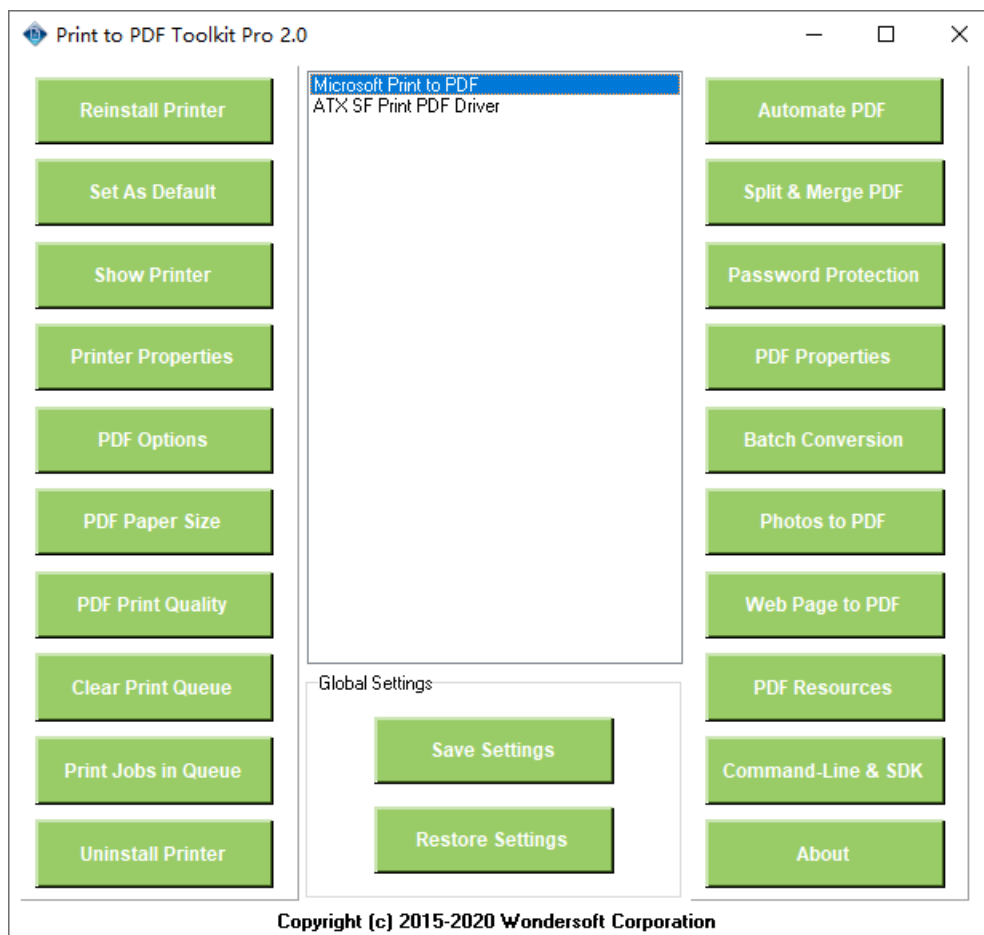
Print to PDF Toolkit Pro 2.0

Reinstall Printer

Set As Default

Show Printer

Printer Properties

PDF Options

PDF Paper Size

PDF Print Quality

Clear Print Queue

Print Jobs in Queue

Uninstall Printer

Microsoft Print to PDF
ATX SF Print PDF Driver

Global Settings

Save Settings

Restore Settings

Automate PDF

Split & Merge PDF

Password Protection

PDF Properties

Batch Conversion

Photos to PDF

Web Page to PDF

PDF Resources

Command-Line & SDK

About

Copyright (c) 2015-2020 Wondersoft Corporation